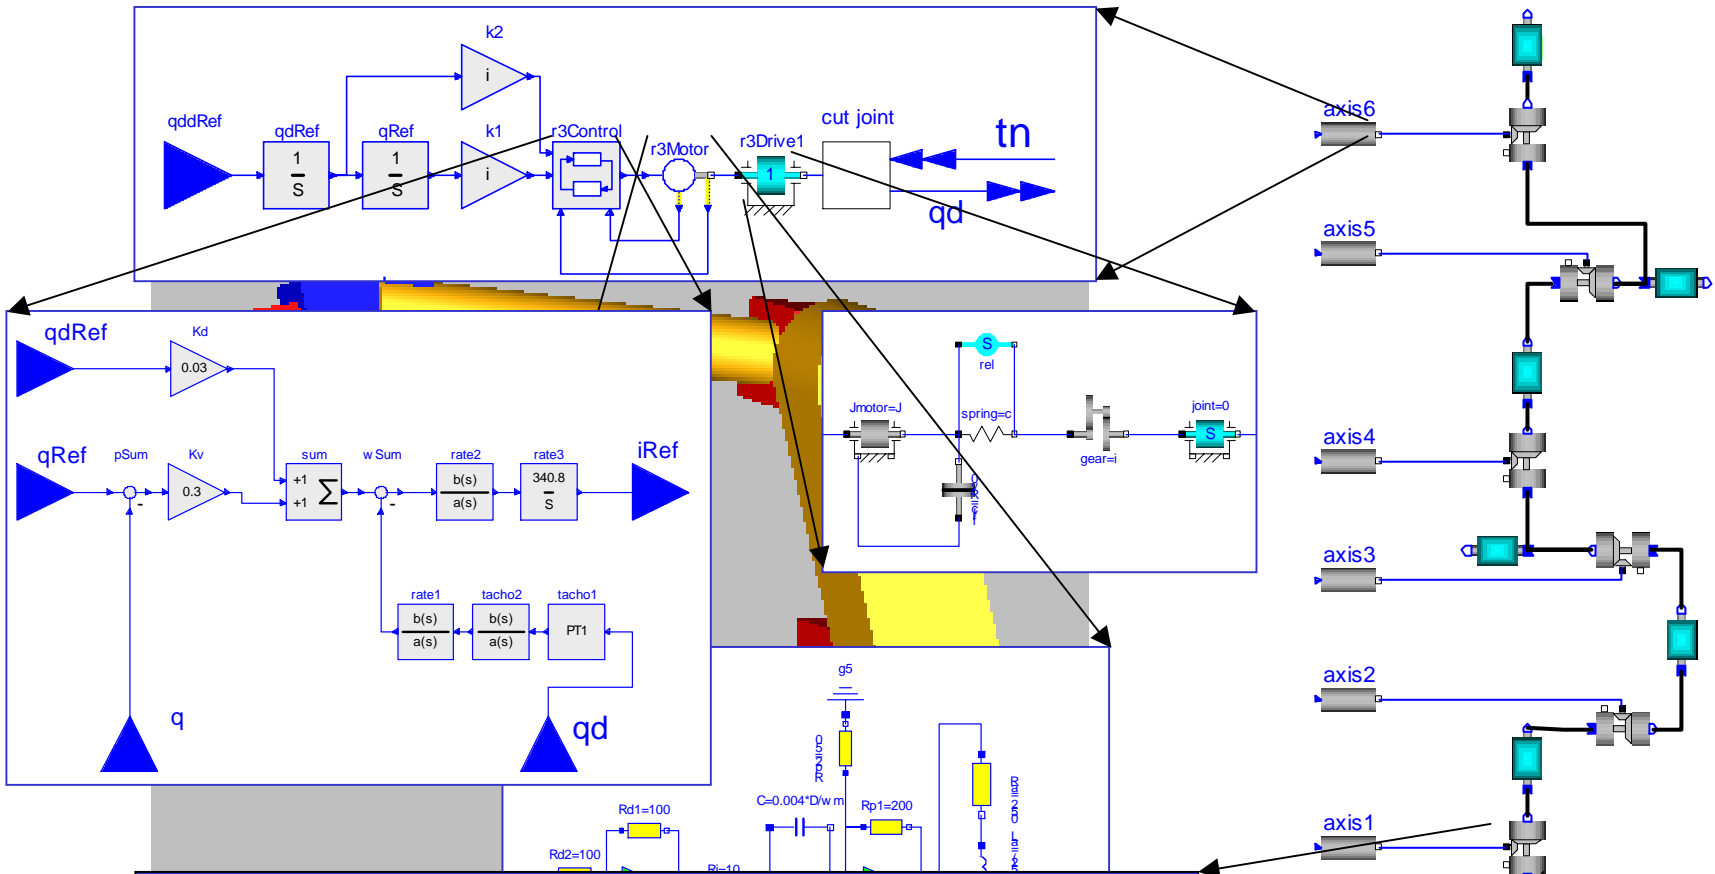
k2

qddRef

qdRef

qRef

k1

r3Control

r3Motor

r3Drive1

cut joint

tn

qd

$\frac{1}{s}$

$\frac{1}{s}$

i

i

1

axis6

axis5

axis4

axis3

axis2

axis1

qdRef

Kd

0.03

qRef

pSum

Kv

0.3

sum

+1

+1

w Sum

rate2

$\frac{b(s)}{a(s)}$

rate3

$\frac{340.8}{s}$

iRef

rate1

$\frac{b(s)}{a(s)}$

tacho2

$\frac{b(s)}{a(s)}$

tacho1

PT1

q

qd

S

rel

Jmotor=J

spring=c

gear=i

joint=0

S

g5

C=0.004*D/w m

Rp1=200

Rd1=100

Rd2=100

Ri=10